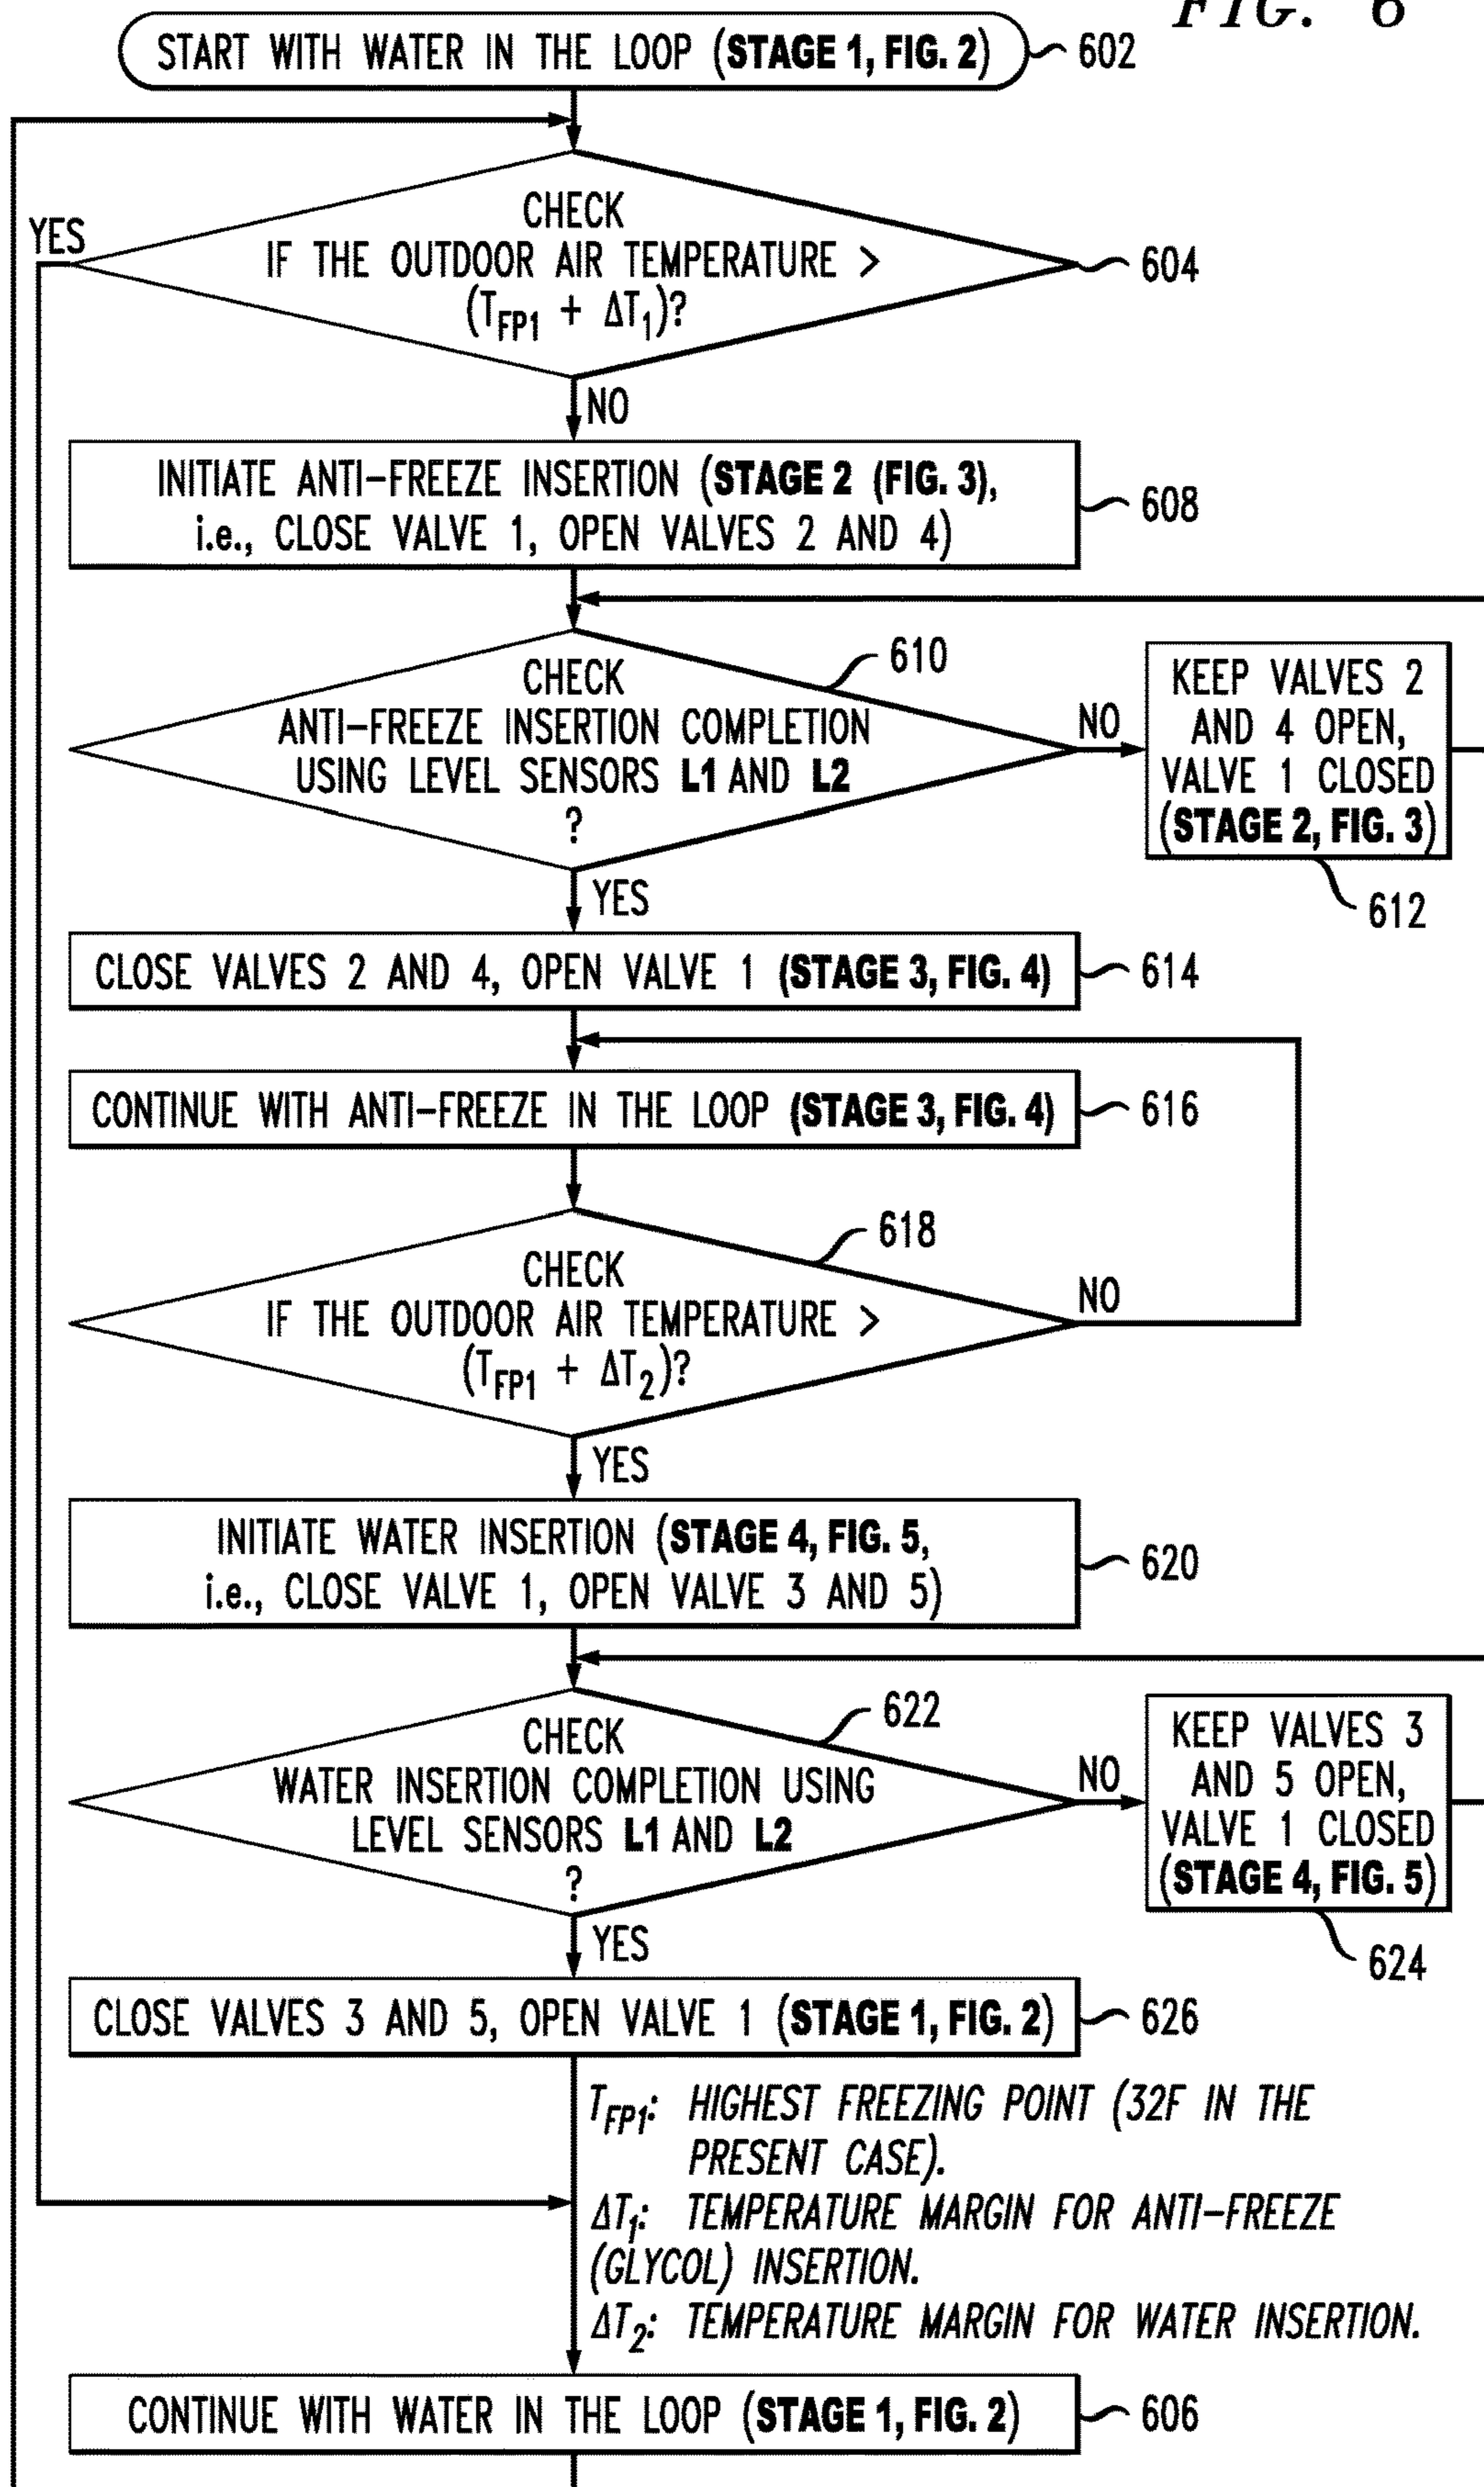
FIG. 6

START WITH WATER IN THE LOOP (STAGE 1, FIG. 2) 602

CHECK IF THE OUTDOOR AIR TEMPERATURE > ($T_{FP1}$ + $\Delta T_1$)? 604

YES

NO

INITIATE ANTI–FREEZE INSERTION (STAGE 2 (FIG. 3), i.e., CLOSE VALVE 1, OPEN VALVES 2 AND 4) 608

CHECK ANTI–FREEZE INSERTION COMPLETION USING LEVEL SENSORS L1 AND L2 ? 610

NO

KEEP VALVES 2 AND 4 OPEN, VALVE 1 CLOSED (STAGE 2, FIG. 3) 612

YES

CLOSE VALVES 2 AND 4, OPEN VALVE 1 (STAGE 3, FIG. 4) 614

CONTINUE WITH ANTI–FREEZE IN THE LOOP (STAGE 3, FIG. 4) 616

CHECK IF THE OUTDOOR AIR TEMPERATURE > ($T_{FP1}$ + $\Delta T_2$)? 618

NO

YES

INITIATE WATER INSERTION (STAGE 4, FIG. 5, i.e., CLOSE VALVE 1, OPEN VALVE 3 AND 5) 620

CHECK WATER INSERTION COMPLETION USING LEVEL SENSORS L1 AND L2 ? 622

NO

KEEP VALVES 3 AND 5 OPEN, VALVE 1 CLOSED (STAGE 4, FIG. 5) 624

YES

CLOSE VALVES 3 AND 5, OPEN VALVE 1 (STAGE 1, FIG. 2) 626

$T_{FP1}$: HIGHEST FREEZING POINT (32F IN THE PRESENT CASE).
$\Delta T_1$: TEMPERATURE MARGIN FOR ANTI–FREEZE (GLYCOL) INSERTION.
$\Delta T_2$: TEMPERATURE MARGIN FOR WATER INSERTION.

CONTINUE WITH WATER IN THE LOOP (STAGE 1, FIG. 2) 606